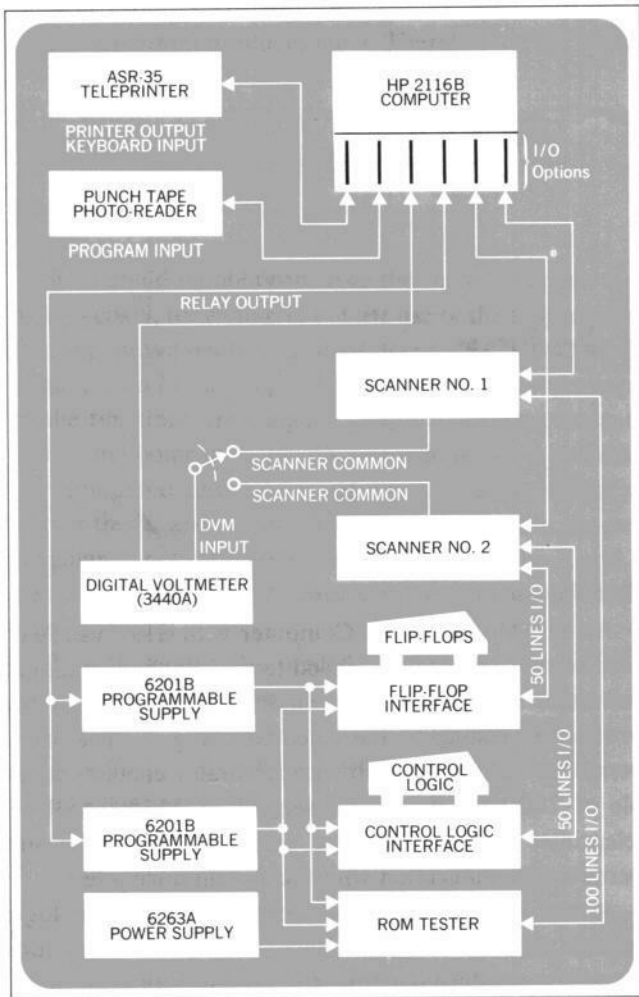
ASR-35 TELEPRINTER

PRINTER OUTPUT KEYBOARD INPUT

HP 2116B COMPUTER

I/O Options

PUNCH TAPE PHOTO-READER

PROGRAM INPUT

RELAY OUTPUT

SCANNER NO. 1

SCANNER COMMON

SCANNER COMMON

DVM INPUT

SCANNER NO. 2

DIGITAL VOLTMETER (3440A)

FLIP-FLOPS

6201B PROGRAMMABLE SUPPLY

FLIP-FLOP INTERFACE

50 LINES I/O

CONTROL LOGIC

50 LINES I/O

6201B PROGRAMMABLE SUPPLY

CONTROL LOGIC INTERFACE

100 LINES I/O

6263A POWER SUPPLY

ROM TESTER